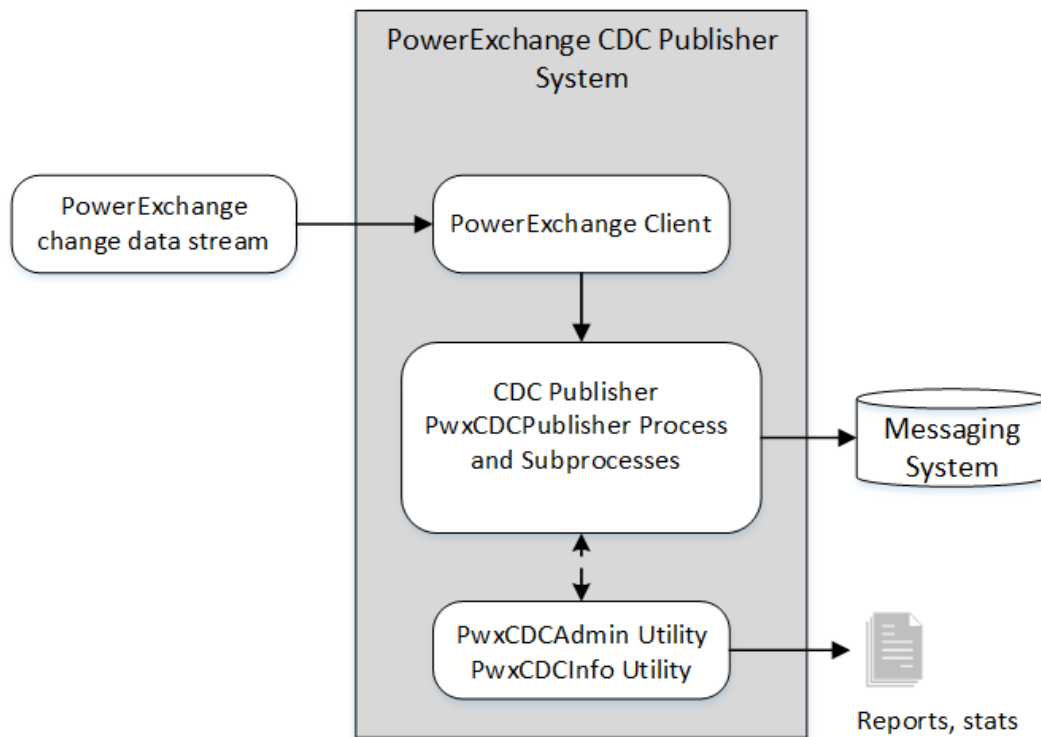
PowerExchange CDC Publisher System

PowerExchange change data stream

PowerExchange Client

CDC Publisher PwxCDCPublisher Process and Subprocesses

Messaging System

PwxCDCAdmin Utility PwxCDCInfo Utility

Reports, stats